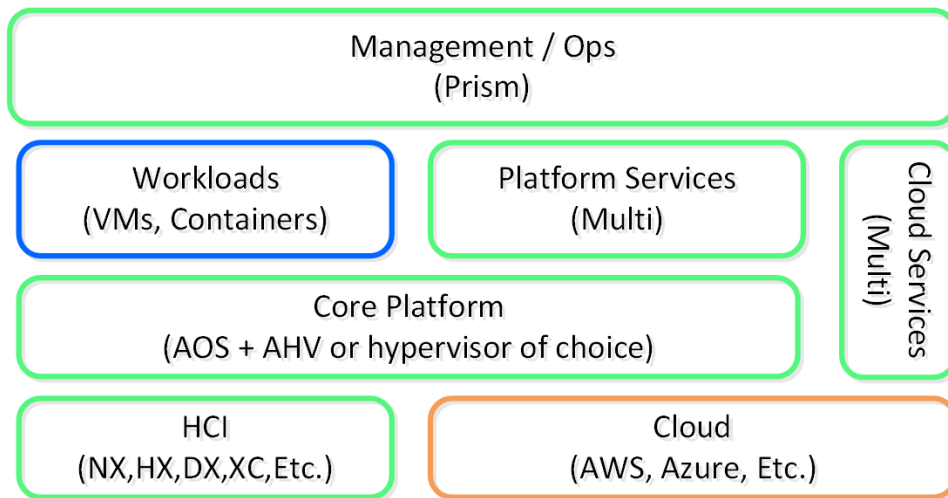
Management / Ops
(Prism)

Workloads
(VMs, Containers)

Platform Services
(Multi)

Cloud Services
(Multi)

Core Platform
(AOS + AHV or hypervisor of choice)

HCI
(NX,HX,DX,XC,Etc.)

Cloud
(AWS, Azure, Etc.)